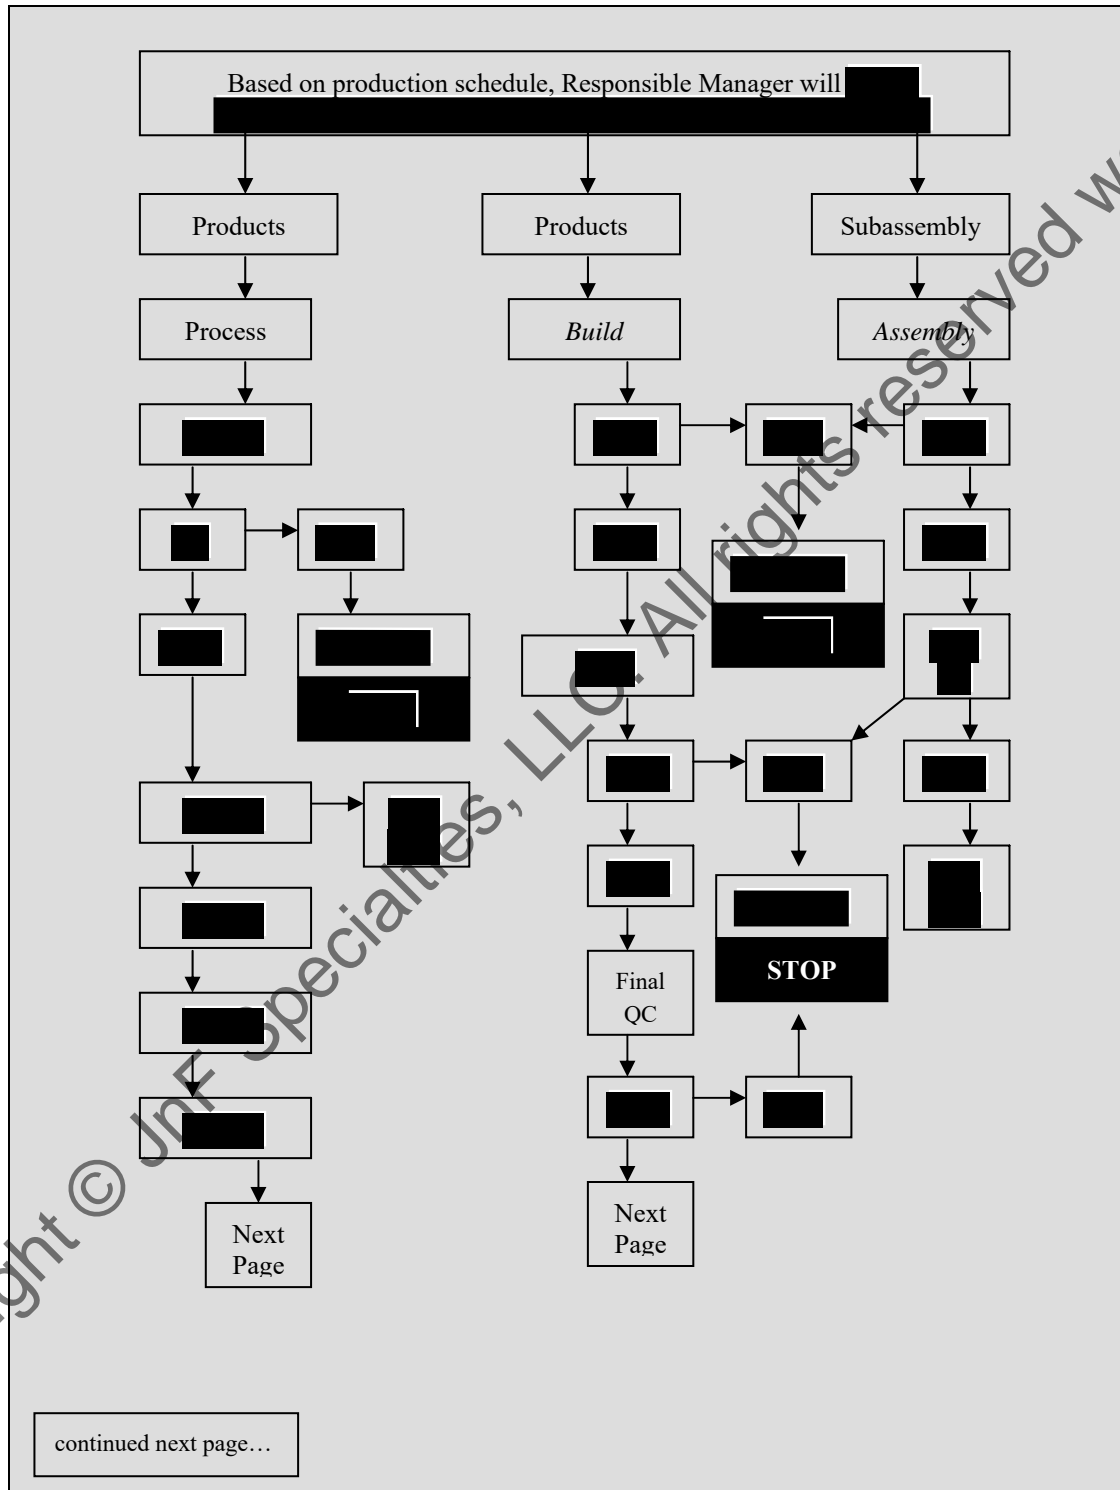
Based on production schedule, Responsible Manager will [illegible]

Products

Products

Subassembly

Process

*Build*

*Assembly*

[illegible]

Final QC

STOP

Next Page

Next Page

continued next page…

Copyright © JnF Specialties, LLC. All rights reserved w